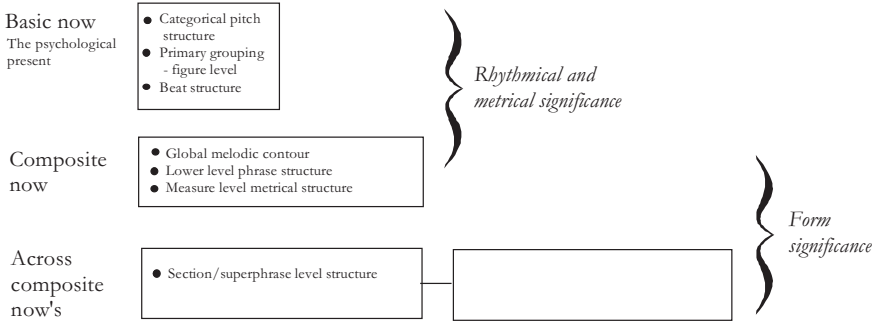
Basic now
The psychological present

- Categorical pitch structure
- Primary grouping - figure level
- Beat structure

Rhythmical and metrical significance

Composite now

- Global melodic contour
- Lower level phrase structure
- Measure level metrical structure

Form significance

Across composite now's

- Section/superphrase level structure